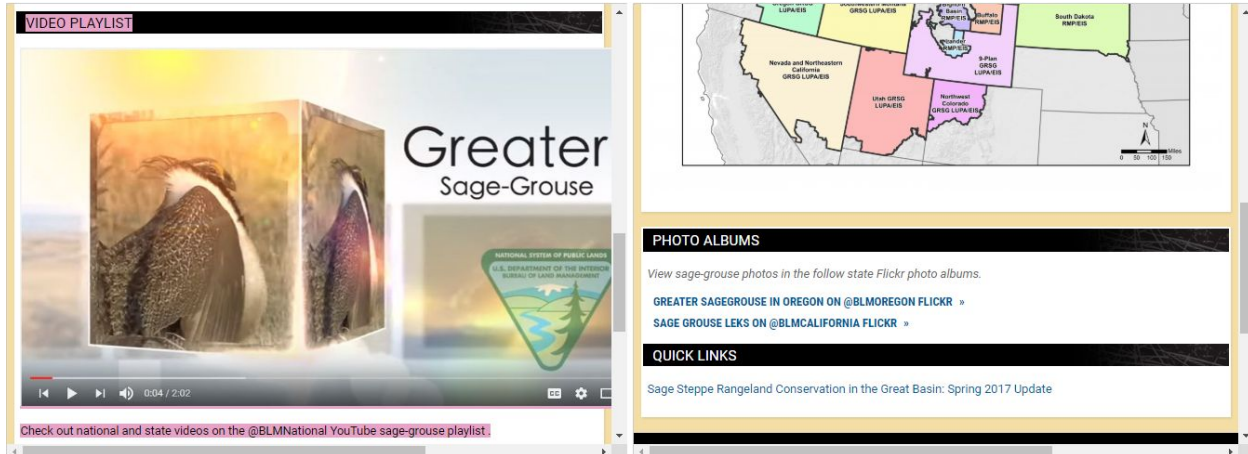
VIDEO PLAYLIST

Greater
Sage-Grouse

NATIONAL SYSTEM OF PUBLIC LANDS
U.S. DEPARTMENT OF THE INTERIOR
BUREAU OF LAND MANAGEMENT

0:04 / 2:02

Check out national and state videos on the @BLMNational YouTube sage-grouse playlist .

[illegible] LUPA/EIS
Southwestern Montana GRSG LUPA/EIS
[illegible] Basin RMP/EIS
Buffalo RMP/EIS
South Dakota RMP/EIS
Lander RMP/EIS
Nevada and Northeastern California GRSG LUPA/EIS
9-Plan GRSG LUPA/EIS
Utah GRSG LUPA/EIS
Northwest Colorado GRSG LUPA/EIS
N
Miles
0 50 100 150

PHOTO ALBUMS

View sage-grouse photos in the follow state Flickr photo albums.

GREATER SAGEGROUSE IN OREGON ON @BLMOREGON FLICKR »

SAGE GROUSE LEKS ON @BLMCALIFORNIA FLICKR »

QUICK LINKS

Sage Steppe Rangeland Conservation in the Great Basin: Spring 2017 Update